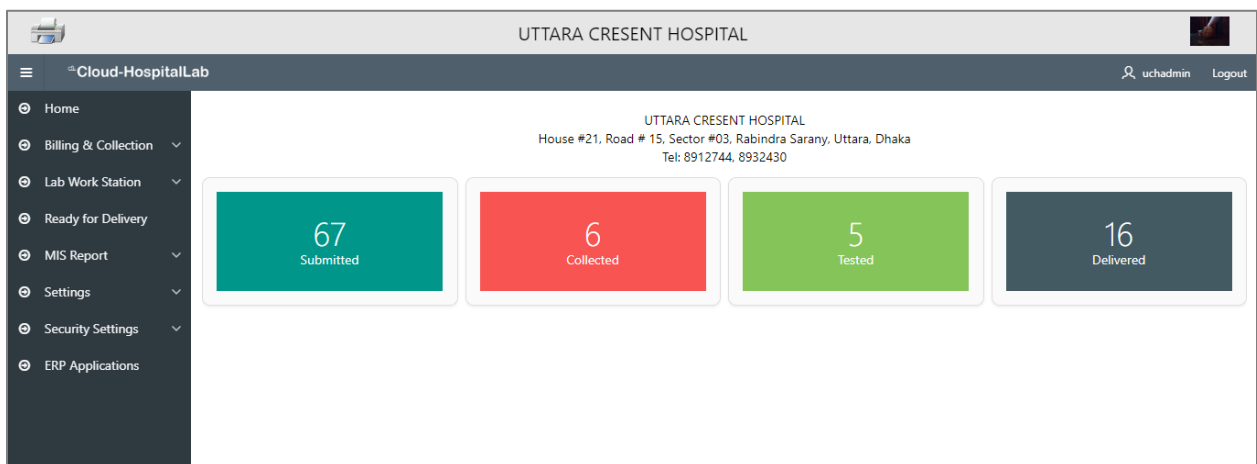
UTTARA CRESENT HOSPITAL

Cloud-HospitalLab

uchadmin Logout

Home

Billing & Collection

Lab Work Station

Ready for Delivery

MIS Report

Settings

Security Settings

ERP Applications

UTTARA CRESENT HOSPITAL
House #21, Road # 15, Sector #03, Rabindra Sarany, Uttara, Dhaka
Tel: 8912744, 8932430

67
Submitted

6
Collected

5
Tested

16
Delivered